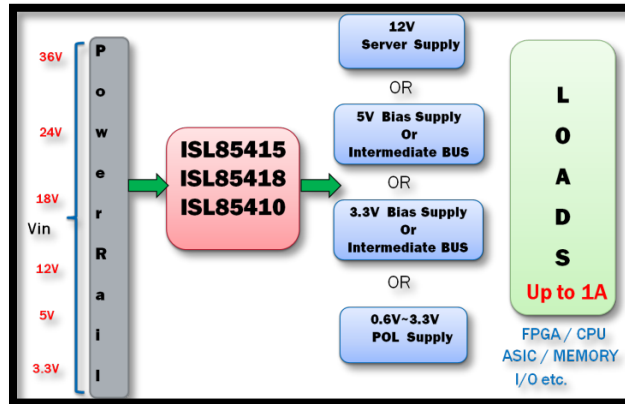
36V

24V

18V

Vin

12V

5V

3.3V

P o w e r R a i l

ISL85415
ISL85418
ISL85410

12V
Server Supply

OR

5V Bias Supply
Or
Intermediate BUS

OR

3.3V Bias Supply
Or
Intermediate BUS

OR

0.6V~3.3V
POL Supply

L O A D S

Up to 1A

FPGA / CPU
ASIC / MEMORY
I/O etc.